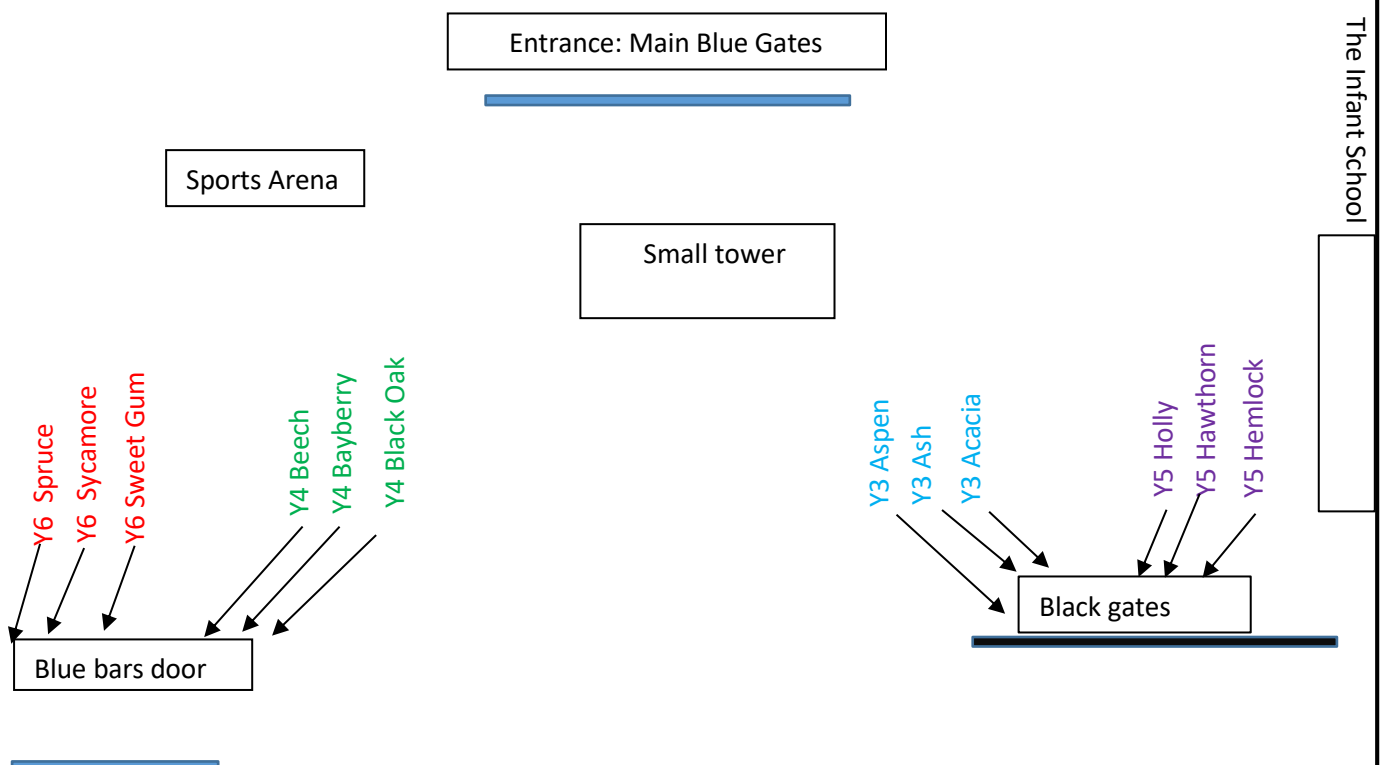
Entrance: Main Blue Gates

The Infant School

Sports Arena

Small tower

Y6 Spruce
Y6 Sycamore
Y6 Sweet Gum

Y4 Beech
Y4 Bayberry
Y4 Black Oak

Y3 Aspen
Y3 Ash
Y3 Acacia

Y5 Holly
Y5 Hawthorn
Y5 Hemlock

Black gates

Blue bars door